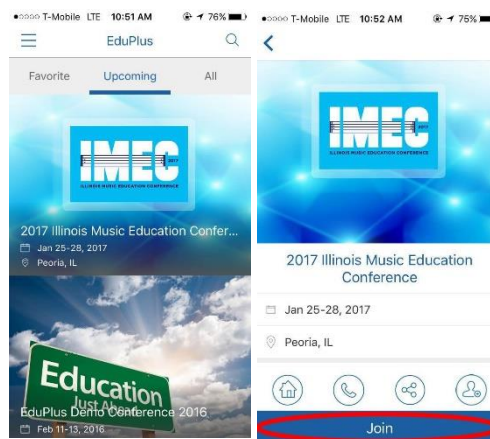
●○○○○ T-Mobile LTE 10:51 AM 76%

EduPlus

Favorite Upcoming All

IMEC
2017
ILLINOIS MUSIC EDUCATION CONFERENCE

2017 Illinois Music Education Confer...
Jan 25-28, 2017
Peoria, IL

Education
Just Ahead

EduPlus Demo Conference 2016
Feb 11-13, 2016

●○○○○ T-Mobile LTE 10:52 AM 75%

IMEC
2017
ILLINOIS MUSIC EDUCATION CONFERENCE

2017 Illinois Music Education Conference

Jan 25-28, 2017

Peoria, IL

Join